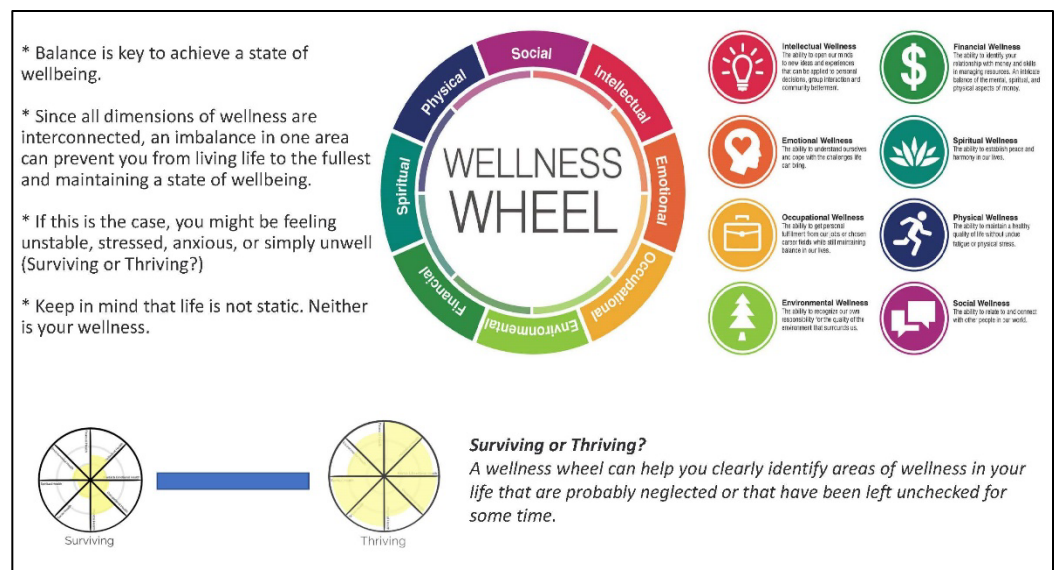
* Balance is key to achieve a state of wellbeing.

* Since all dimensions of wellness are interconnected, an imbalance in one area can prevent you from living life to the fullest and maintaining a state of wellbeing.

* If this is the case, you might be feeling unstable, stressed, anxious, or simply unwell (Surviving or Thriving?)

* Keep in mind that life is not static. Neither is your wellness.

Social
Intellectual
Emotional
Occupational
Environmental
Financial
Spiritual
Physical

WELLNESS WHEEL

Intellectual Wellness
The ability to open our minds to new ideas and experiences that can be applied to personal decisions, group interaction and community betterment.

Financial Wellness
The ability to identify your relationship with money and skills in managing resources. An intricate balance of the mental, spiritual, and physical aspects of money.

Emotional Wellness
The ability to understand ourselves and cope with the challenges life can bring.

Spiritual Wellness
The ability to establish peace and harmony in our lives.

Occupational Wellness
The ability to get personal fulfillment from our jobs or chosen career fields while still maintaining balance in our lives.

Physical Wellness
The ability to maintain a healthy quality of life without undue fatigue or physical stress.

Environmental Wellness
The ability to recognize our own responsibility for the quality of the environment that surrounds us.

Social Wellness
The ability to relate to and connect with other people in our world.

Surviving

Thriving

Surviving or Thriving?
A wellness wheel can help you clearly identify areas of wellness in your life that are probably neglected or that have been left unchecked for some time.